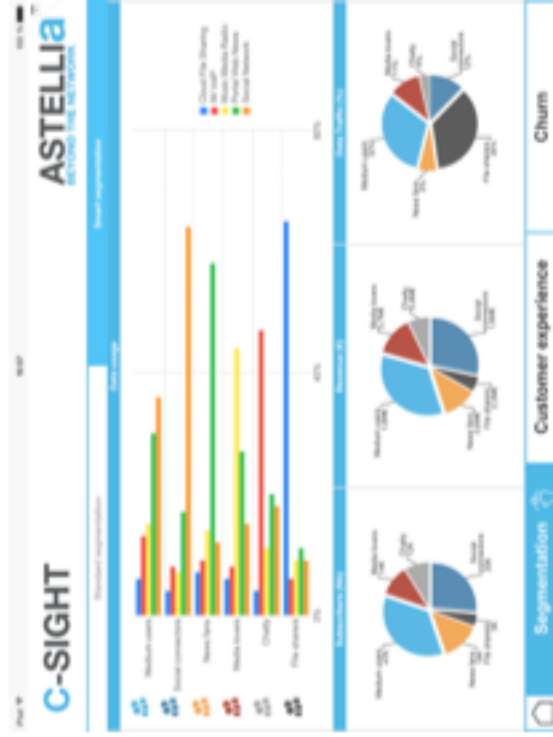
C-SIGHT

ASTELLIA
BEYOND THE NETWORK

Standard segmentation

Smart segmentation

Data usage

Medium users
Social connectors
News fans
Media lovers
Chatty
File sharers

Cloud File Sharing
IM VoIP
Music/Video Radio
News/Media News
Social Network

Subscribers (%)

Revenue (€)

Data Traffic (%)

Segmentation

Customer experience

Churn